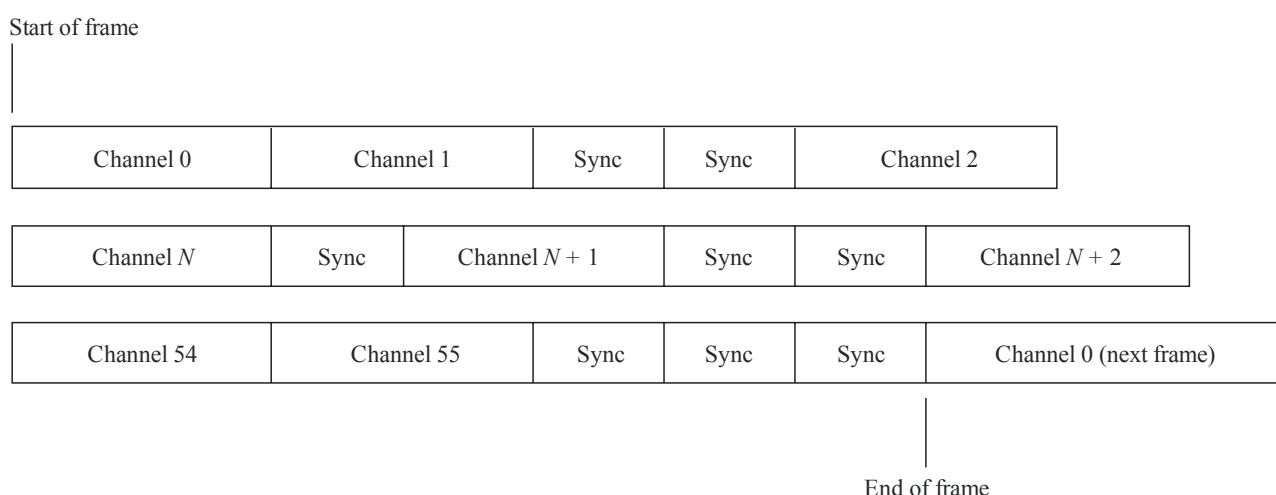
Start of frame

| Channel 0 | Channel 1 | Sync | Sync | Channel 2 |
|---|---|---|---|---|

| Channel $N$ | Sync | Channel $N + 1$ | Sync | Sync | Channel $N + 2$ |
|---|---|---|---|---|---|

| Channel 54 | Channel 55 | Sync | Sync | Sync | Channel 0 (next frame) |
|---|---|---|---|---|---|

End of frame